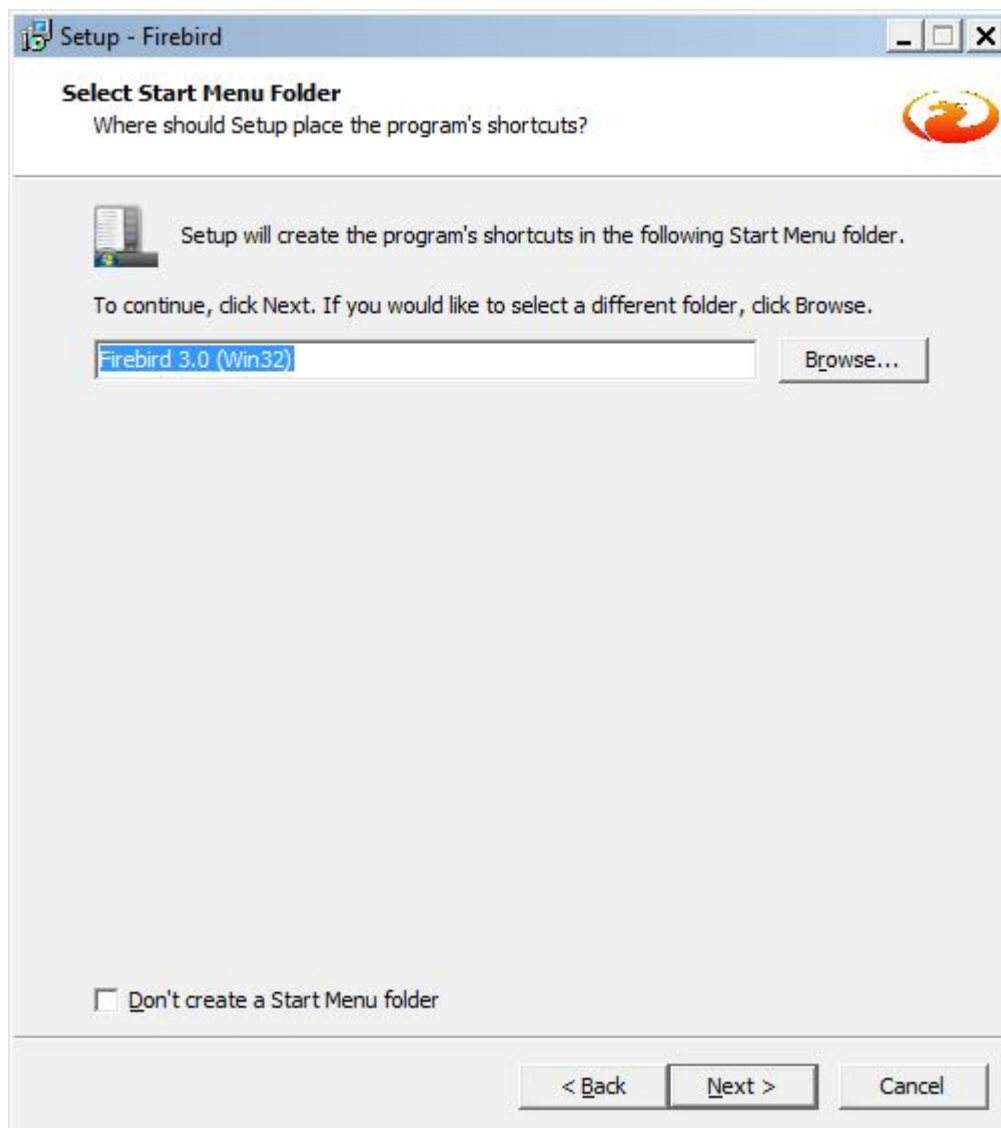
Setup - Firebird

Select Start Menu Folder
Where should Setup place the program's shortcuts?

Setup will create the program's shortcuts in the following Start Menu folder.

To continue, click Next. If you would like to select a different folder, click Browse.

Firebird 3.0 (Win32)

Browse...

Don't create a Start Menu folder

< Back

Next >

Cancel